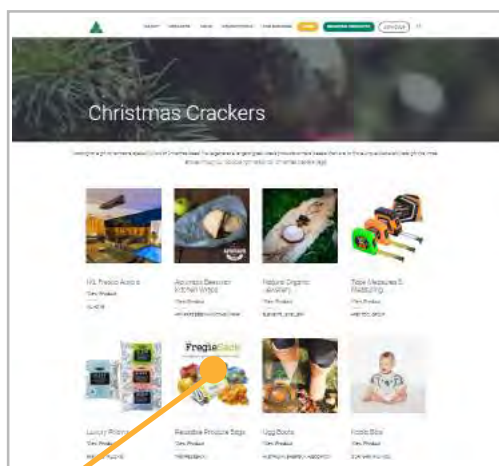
Christmas Crackers

NZ Prezzo Aoiora
View Product

Aotearoa Beeswax Kitchen Wraps
View Product

Natural Organic Jewellery
View Product

Tape Measures & Marking
View Product

Luxury Pillows
View Product

Reusable Produce Bags
View Product

Ugg Boots
View Product

Kids Bibs
View Product

FreggieBags